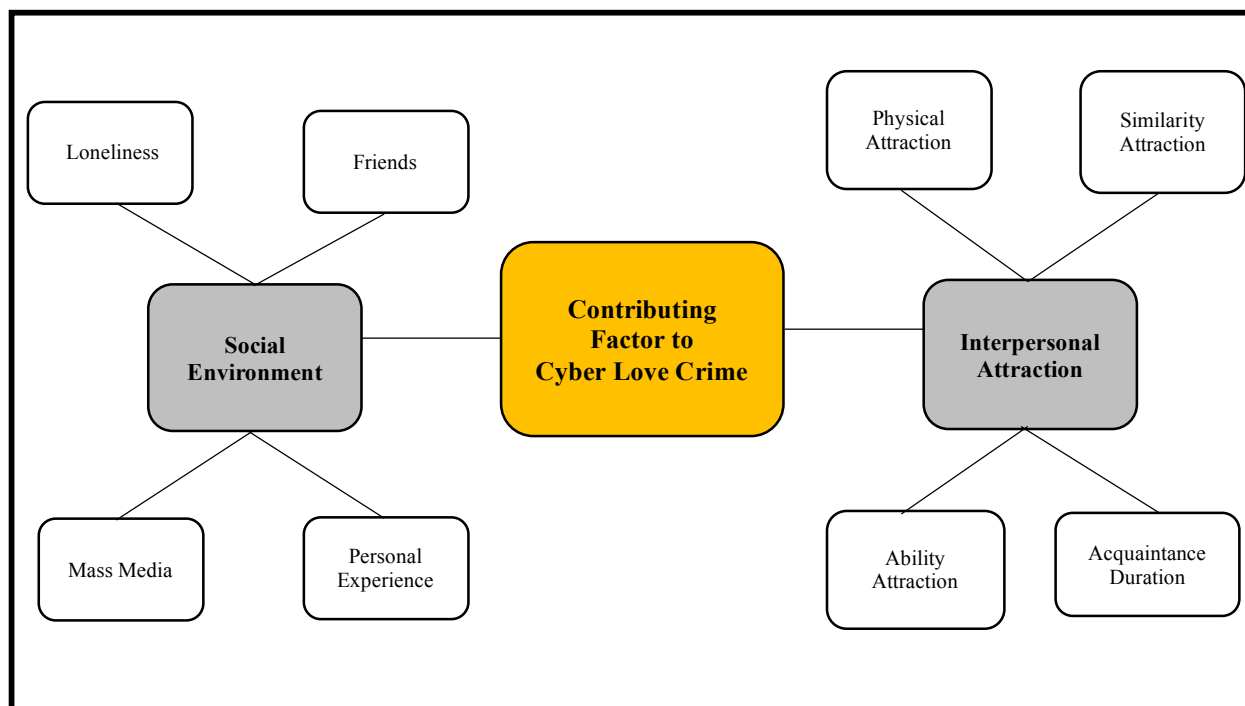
Loneliness

Friends

Social Environment

Mass Media

Personal Experience

Contributing Factor to Cyber Love Crime

Physical Attraction

Similarity Attraction

Interpersonal Attraction

Ability Attraction

Acquaintance Duration